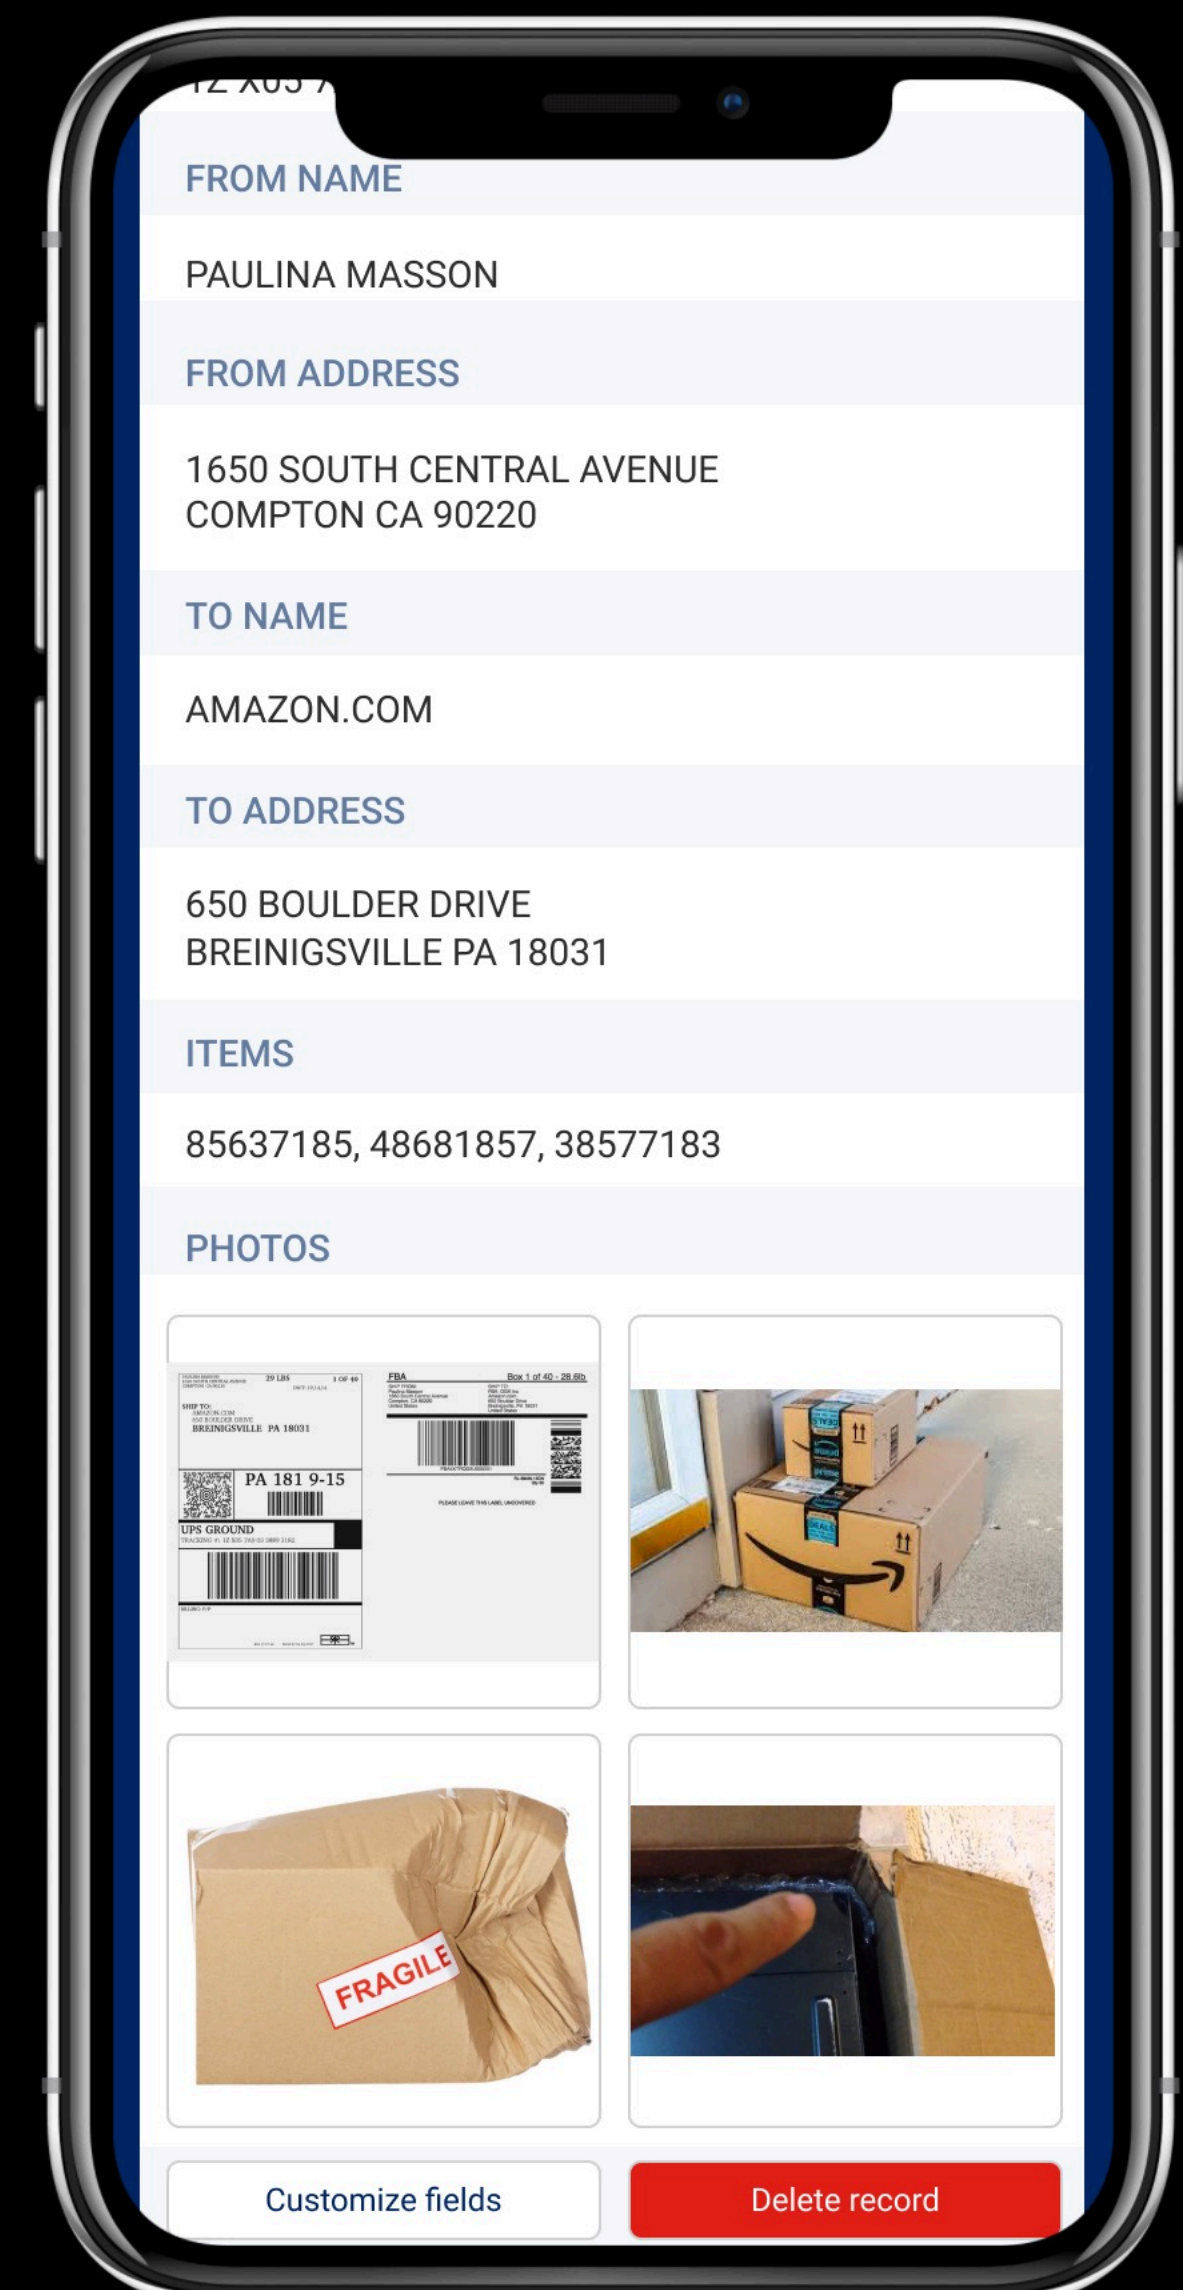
1Z X05 7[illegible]

FROM NAME

PAULINA MASSON

FROM ADDRESS

1650 SOUTH CENTRAL AVENUE
COMPTON CA 90220

TO NAME

AMAZON.COM

TO ADDRESS

650 BOULDER DRIVE
BREINIGSVILLE PA 18031

ITEMS

85637185, 48681857, 38577183

PHOTOS

29 LBS 1 OF 40
SHIP TO:
AMAZON.COM
650 BOULDER DRIVE
BREINIGSVILLE PA 18031
PA 181 9-15
UPS GROUND
FBA
Box 1 of 40 - 28.6lb
PLEASE LEAVE THIS LABEL UNCOVERED

FRAGILE

Customize fields

Delete record